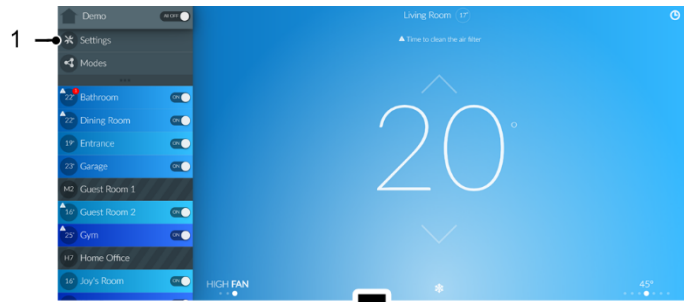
1

Demo ALL OFF

Settings

Modes

22° Bathroom ON

22° Dining Room ON

19° Entrance ON

23° Garage ON

M2 Guest Room 1

16° Guest Room 2 ON

25° Gym ON

H7 Home Office

16° Joy's Room ON

Living Room 17°

▲ Time to clean the air filter

20°

HIGH FAN

45°